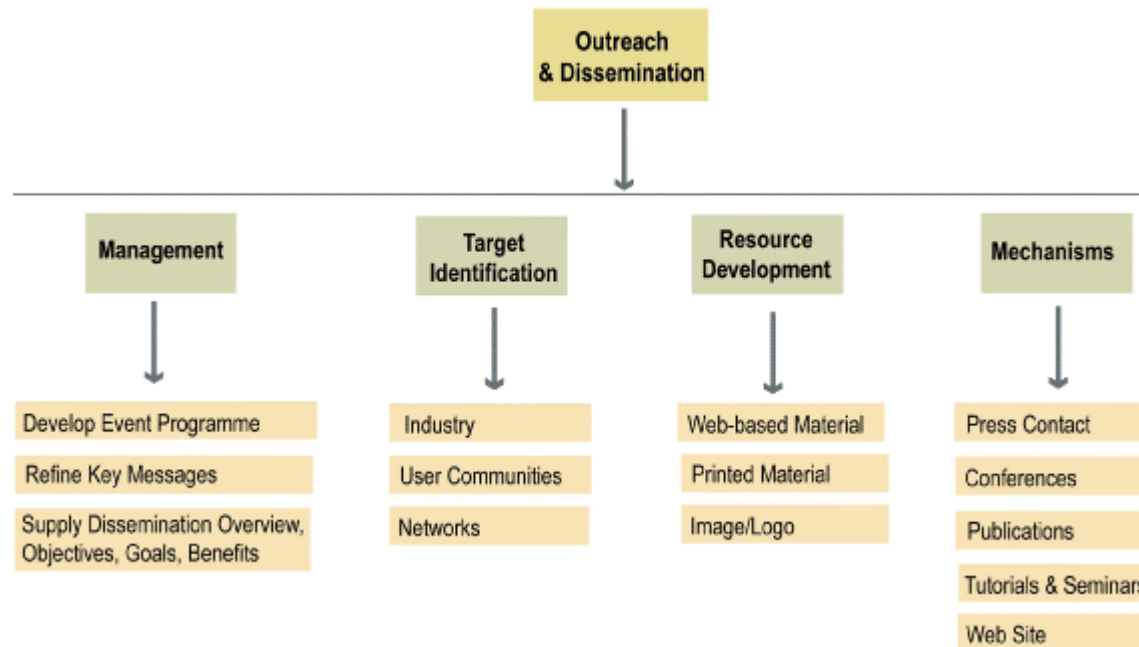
Outreach & Dissemination

Management

Develop Event Programme

Refine Key Messages

Supply Dissemination Overview, Objectives, Goals, Benefits

Target Identification

Industry

User Communities

Networks

Resource Development

Web-based Material

Printed Material

Image/Logo

Mechanisms

Press Contact

Conferences

Publications

Tutorials & Seminar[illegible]

Web Site